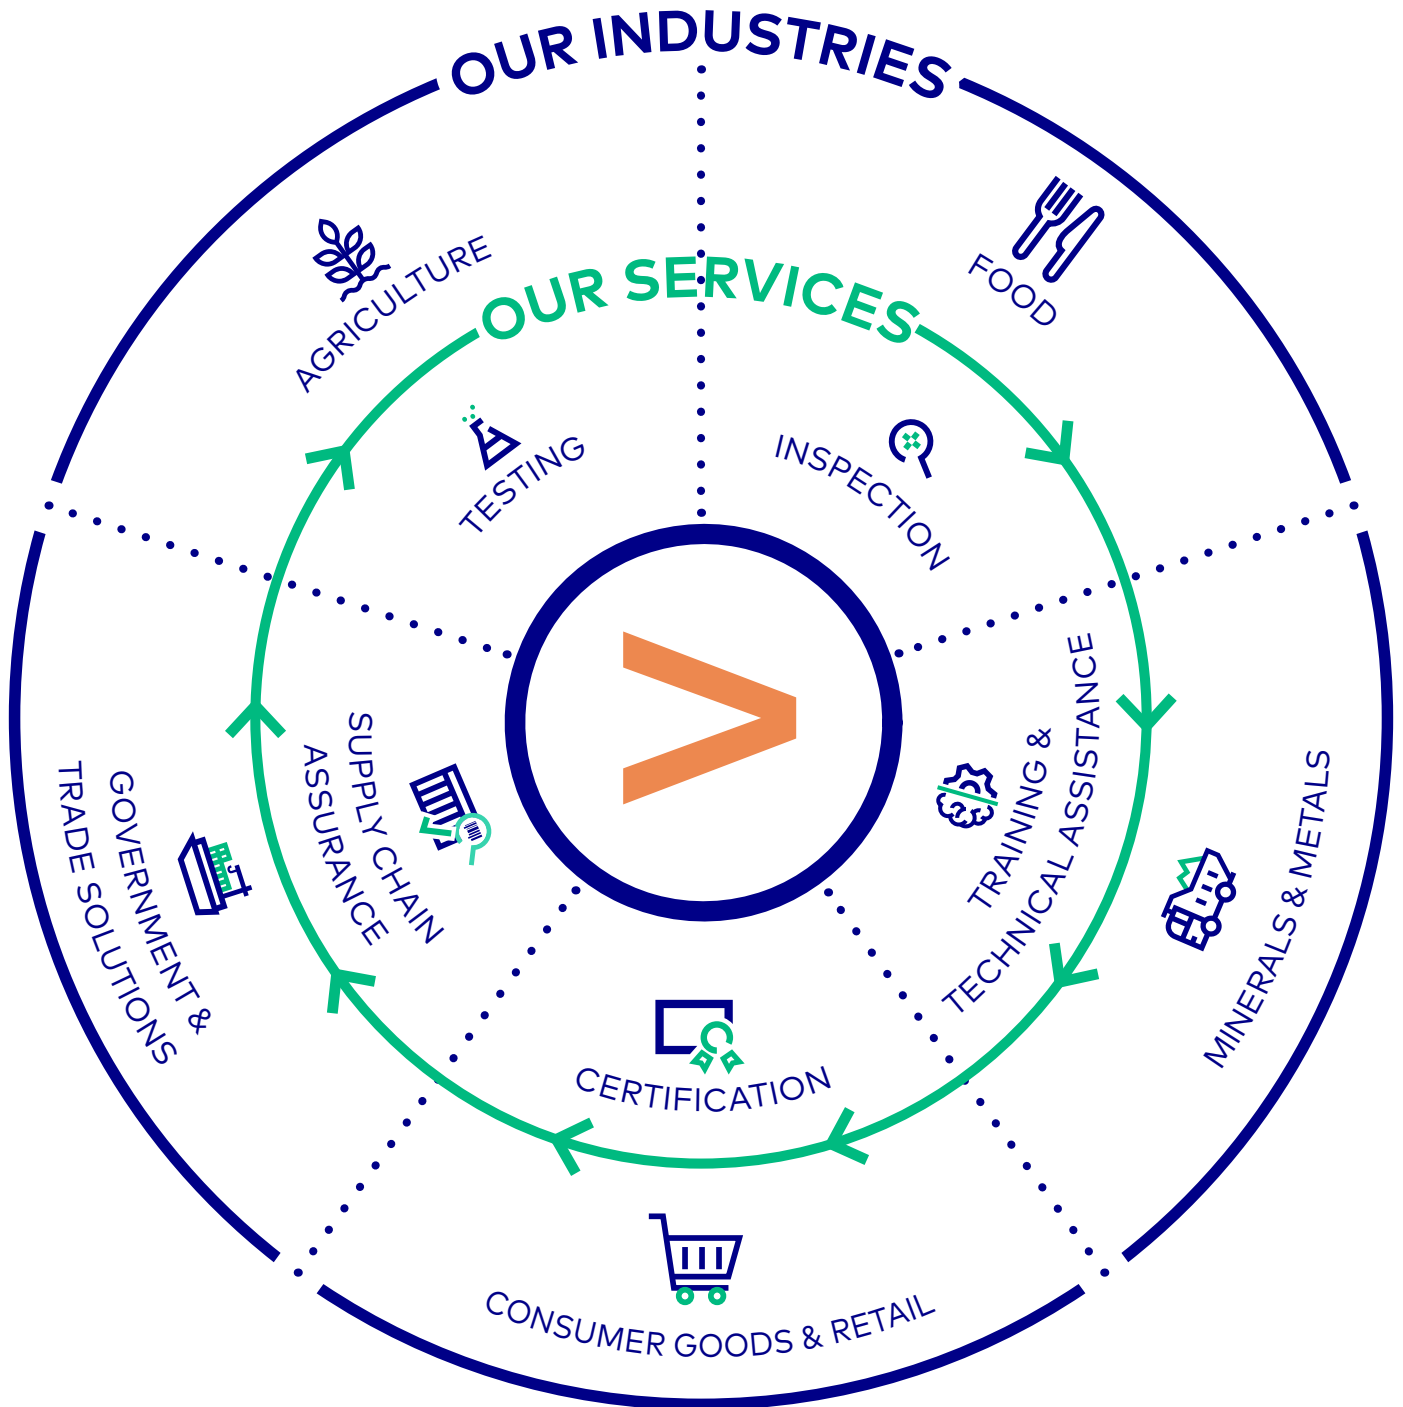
OUR INDUSTRIES

AGRICULTURE

FOOD

OUR SERVICES

TESTING

INSPECTION

TRAINING & TECHNICAL ASSISTANCE

MINERALS & METALS

CERTIFICATION

CONSUMER GOODS & RETAIL

SUPPLY CHAIN ASSURANCE

GOVERNMENT & TRADE SOLUTIONS